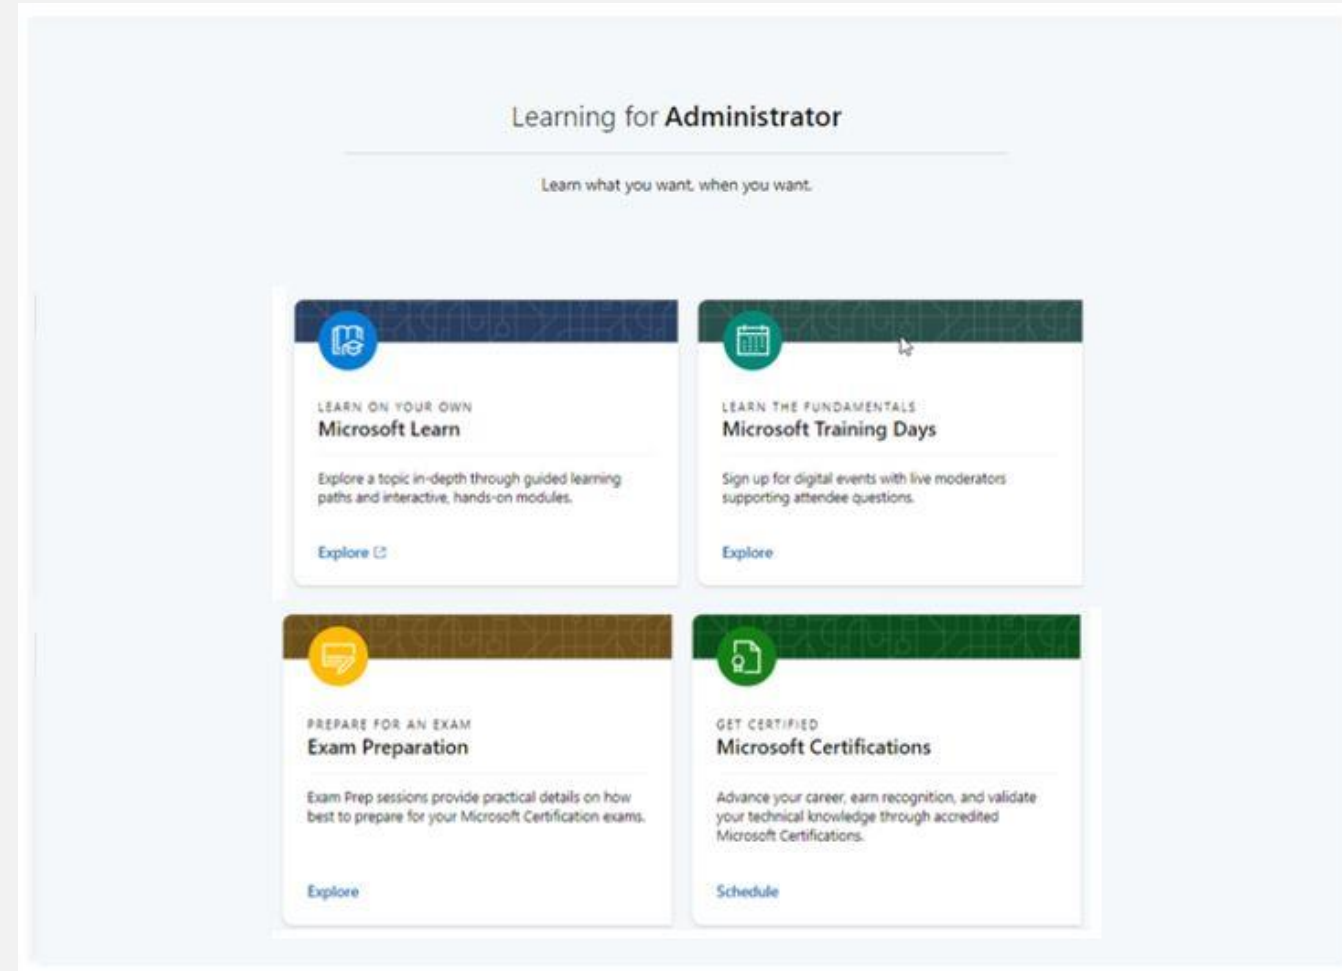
Learning for **Administrator**

Learn what you want, when you want.

LEARN ON YOUR OWN
Microsoft Learn

Explore a topic in-depth through guided learning paths and interactive, hands-on modules.

Explore

LEARN THE FUNDAMENTALS
Microsoft Training Days

Sign up for digital events with live moderators supporting attendee questions.

Explore

PREPARE FOR AN EXAM
Exam Preparation

Exam Prep sessions provide practical details on how best to prepare for your Microsoft Certification exams.

Explore

GET CERTIFIED
Microsoft Certifications

Advance your career, earn recognition, and validate your technical knowledge through accredited Microsoft Certifications.

Schedule